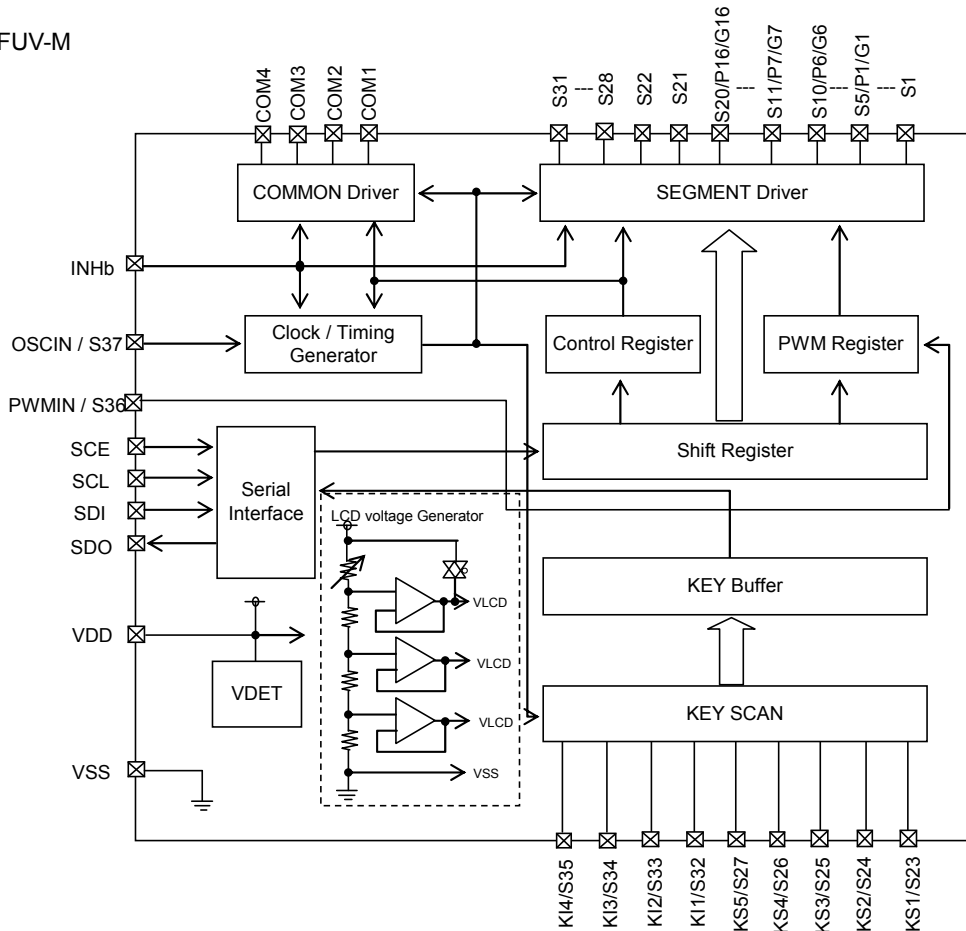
FUV-M

COM4 COM3 COM2 COM1

S31 --- S28 S22 S21 S20/P16/G16 --- S11/P7/G7 S10/P6/G6 --- S5/P1/G1 --- S1

COMMON Driver

SEGMENT Driver

INHb

OSCIN / S37

Clock / Timing Generator

Control Register

PWM Register

PWMIN / S36

SCE

SCL

SDI

SDO

Serial Interface

Shift Register

LCD voltage Generator

VLCD

VLCD

VLCD

VSS

KEY Buffer

VDD

VDET

KEY SCAN

VSS

KI4/S35 KI3/S34 KI2/S33 KI1/S32 KS5/S27 KS4/S26 KS3/S25 KS2/S24 KS1/S23